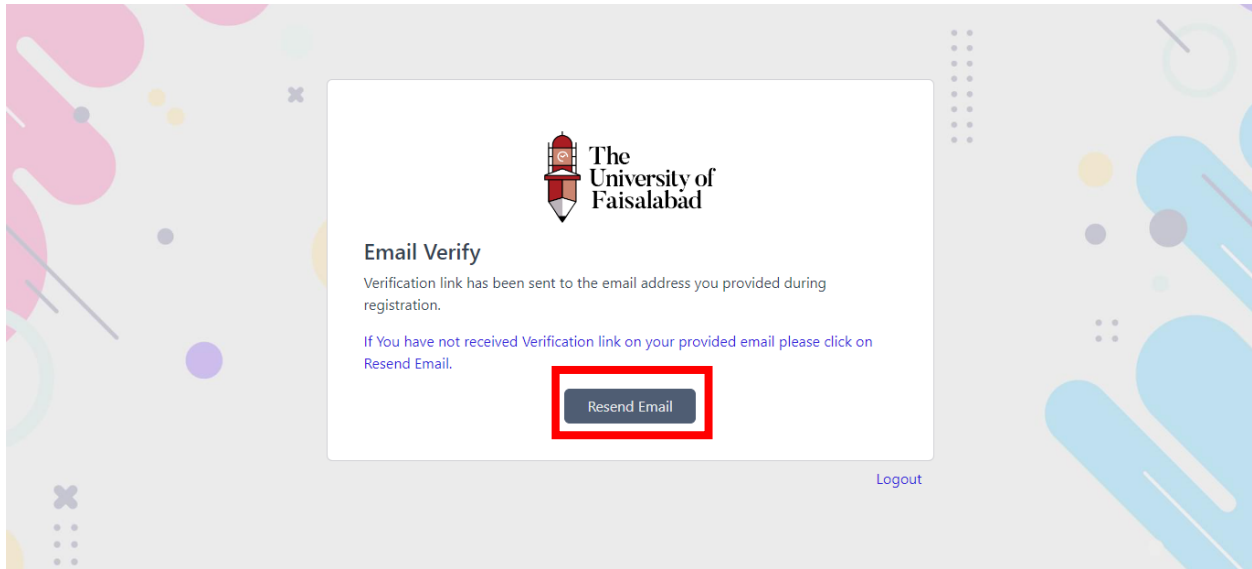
The University of Faisalabad

Email Verify

Verification link has been sent to the email address you provided during registration.

If You have not received Verification link on your provided email please click on Resend Email.

Resend Email

Logout